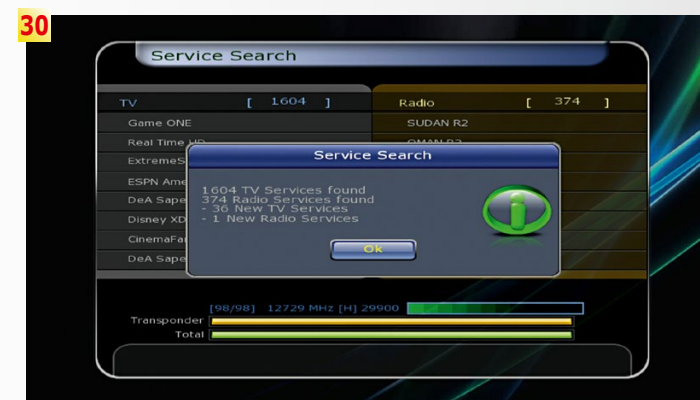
30

Service Search

TV [ 1604 ]

Game ONE

Real Time HD

ExtremeS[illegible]

ESPN Ame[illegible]

DeA Sape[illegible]

Disney XD

CinemaFa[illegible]

DeA Sape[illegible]

Radio [ 374 ]

SUDAN R2

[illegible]

Service Search

1604 TV Services found
374 Radio Services found
- 36 New TV Services
- 1 New Radio Services

Ok

[98/98] 12729 MHz [H] 29900

Transponder

Total